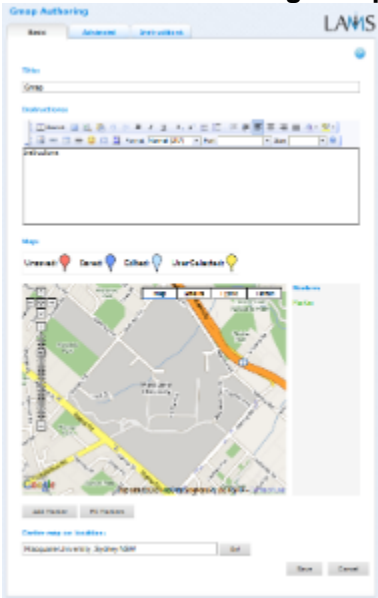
Gmap Authoring

LAMS

Basic

Advanced

Instructions

Title

Gmap

Instructions

Instructions

Map

Unsaved

Saved

Edited

UserCreated

Markers

Places

Map

Satellite

Hybrid

Terrain

Google

Add Marker

Fit Markers

Centre map on location

Macquarie University, Sydney NSW

Go

Save

Cancel